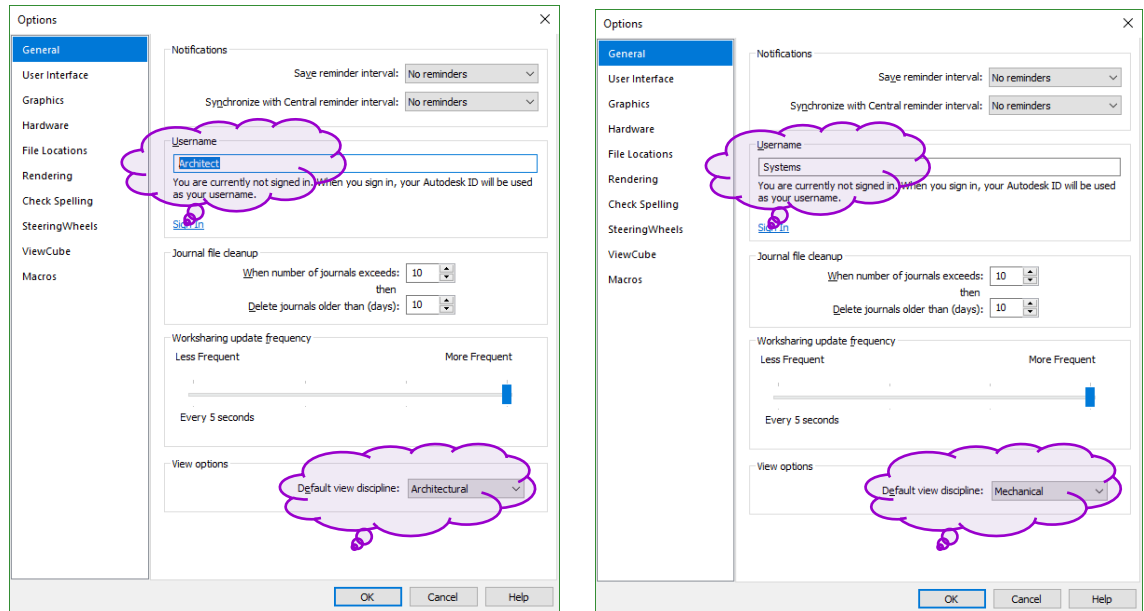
Options

General
User Interface
Graphics
Hardware
File Locations
Rendering
Check Spelling
SteeringWheels
ViewCube
Macros

Notifications
Save reminder interval: No reminders
Synchronize with Central reminder interval: No reminders

Username
Architect
You are currently not signed in. When you sign in, your Autodesk ID will be used as your username.
Sign In

Journal file cleanup
When number of journals exceeds: 10
then
Delete journals older than (days): 10

Worksharing update frequency
Less Frequent
More Frequent
Every 5 seconds

View options
Default view discipline: Architectural

OK
Cancel
Help

Options

General
User Interface
Graphics
Hardware
File Locations
Rendering
Check Spelling
SteeringWheels
ViewCube
Macros

Notifications
Save reminder interval: No reminders
Synchronize with Central reminder interval: No reminders

Username
Systems
You are currently not signed in. When you sign in, your Autodesk ID will be used as your username.
Sign In

Journal file cleanup
When number of journals exceeds: 10
then
Delete journals older than (days): 10

Worksharing update frequency
Less Frequent
More Frequent
Every 5 seconds

View options
Default view discipline: Mechanical

OK
Cancel
Help